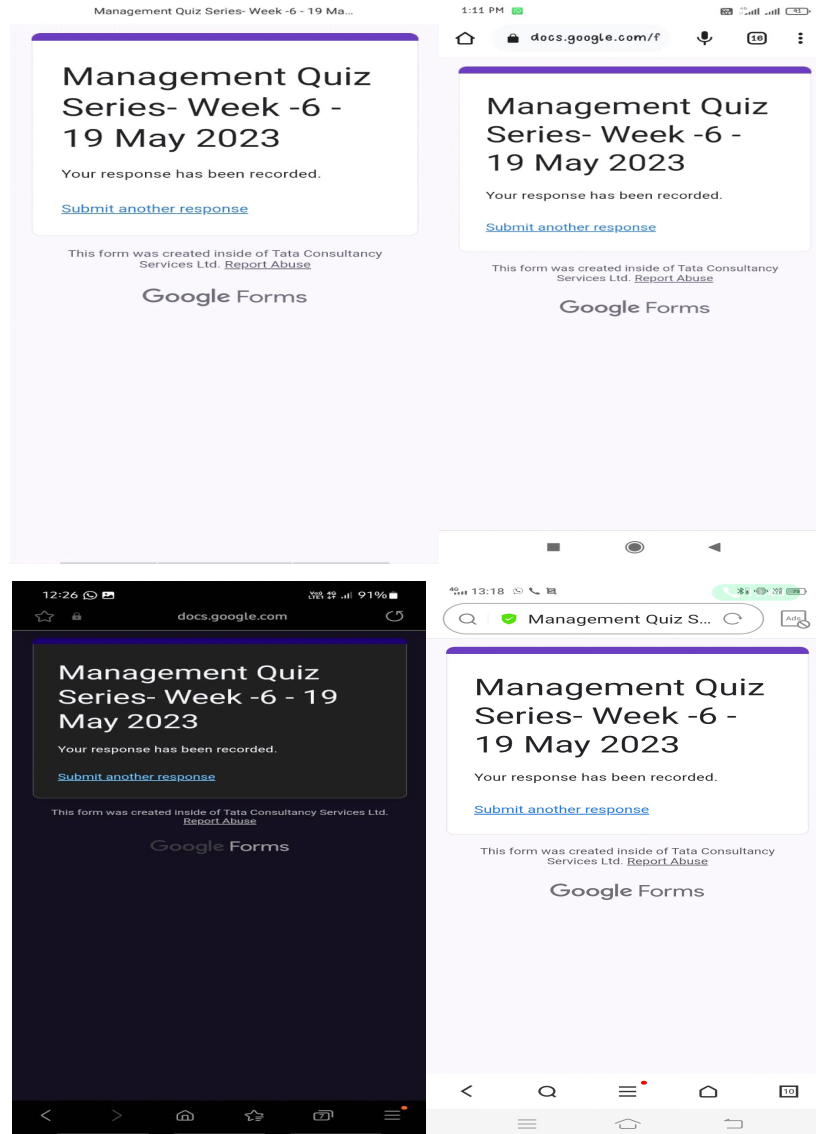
Management Quiz Series- Week -6 - 19 Ma...

Management Quiz Series- Week -6 - 19 May 2023

Your response has been recorded.

Submit another response

This form was created inside of Tata Consultancy Services Ltd. Report Abuse

Google Forms

1:11 PM

docs.google.com/f

16

Management Quiz Series- Week -6 - 19 May 2023

Your response has been recorded.

Submit another response

This form was created inside of Tata Consultancy Services Ltd. Report Abuse

Google Forms

12:26

91%

docs.google.com

Management Quiz Series- Week -6 - 19 May 2023

Your response has been recorded.

Submit another response

This form was created inside of Tata Consultancy Services Ltd. Report Abuse

Google Forms

13:18

Management Quiz S...

Management Quiz Series- Week -6 - 19 May 2023

Your response has been recorded.

Submit another response

This form was created inside of Tata Consultancy Services Ltd. Report Abuse

Google Forms

10